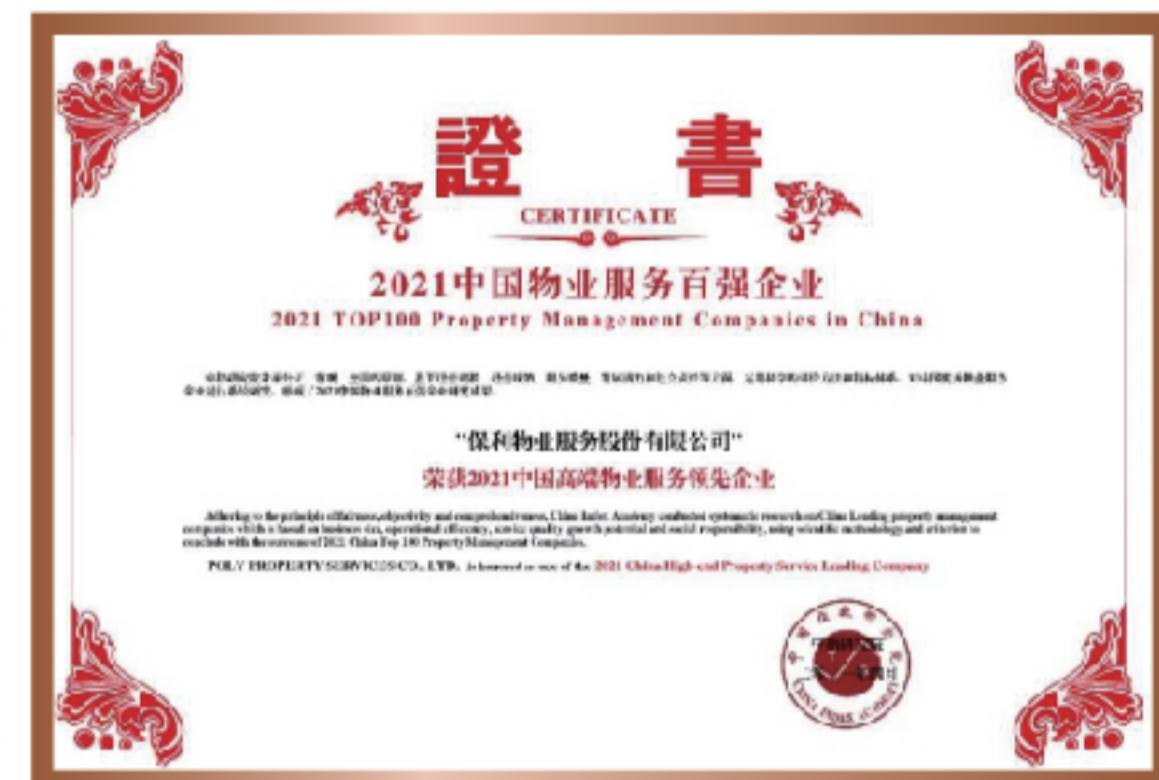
證 書

CERTIFICATE

2021中国物业服务百强企业

2021 TOP100 Property Management Companies in China

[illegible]

"保利物业服务股份有限公司"

荣获2021中国高端物业服务领先企业

Adhering to the principle of fairness, objectivity and comprehensiveness, China Index Academy conducted systematic research on China Leading property management companies which is based on business size, operational efficiency, service quality growth potential and social responsibility, using scientific methodology and criterion to conclude with the outcome of 2021 China Top 100 Property Management Companies.

POLY PROPERTY SERVICES CO., LTD. is honored as one of the 2021 China High-end Property Service Leading Company

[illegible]